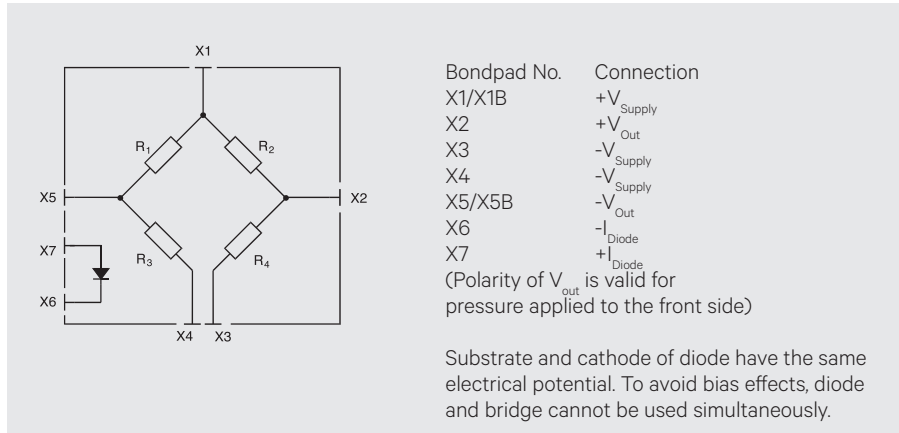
X1

$R_1$

$R_2$

X5

X2

X7

$R_3$

$R_4$

X6

X4

X3

| Bondpad No. | Connection |
|---|---|
| X1/X1B | $+V_{Supply}$ |
| X2 | $+V_{Out}$ |
| X3 | $-V_{Supply}$ |
| X4 | $-V_{Supply}$ |
| X5/X5B | $-V_{Out}$ |
| X6 | $-I_{Diode}$ |
| X7 | $+I_{Diode}$ |

(Polarity of $V_{out}$ is valid for pressure applied to the front side)

Substrate and cathode of diode have the same electrical potential. To avoid bias effects, diode and bridge cannot be used simultaneously.